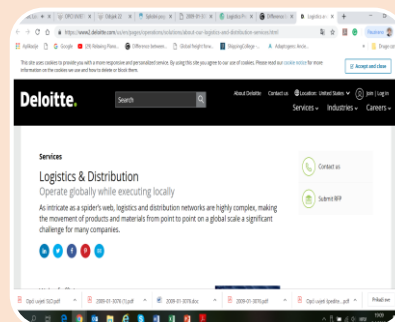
https://www2.deloitte.com/us/en/pages/operations/solutions/about-our-logistics-and-distribution-services.html

This site uses cookies to provide you with a more responsive and personalized service. By using this site you agree to our use of cookies. Please read our cookie notice for more information on the cookies we use and how to delete or block them.

Accept and close

Deloitte.

Search

About Deloitte Contact us Location: United States Join | Log in

Services Industries Careers

Services

Logistics & Distribution

Operate globally while executing locally

As intricate as a spider's web, logistics and distribution networks are highly complex, making the movement of products and materials from point to point on a global scale a significant challenge for many companies.

Contact us

Submit RFP

2009-01-3079 (1).pdf

2009-01-3079.doc

2009-01-3079.pdf

Prikaži sve